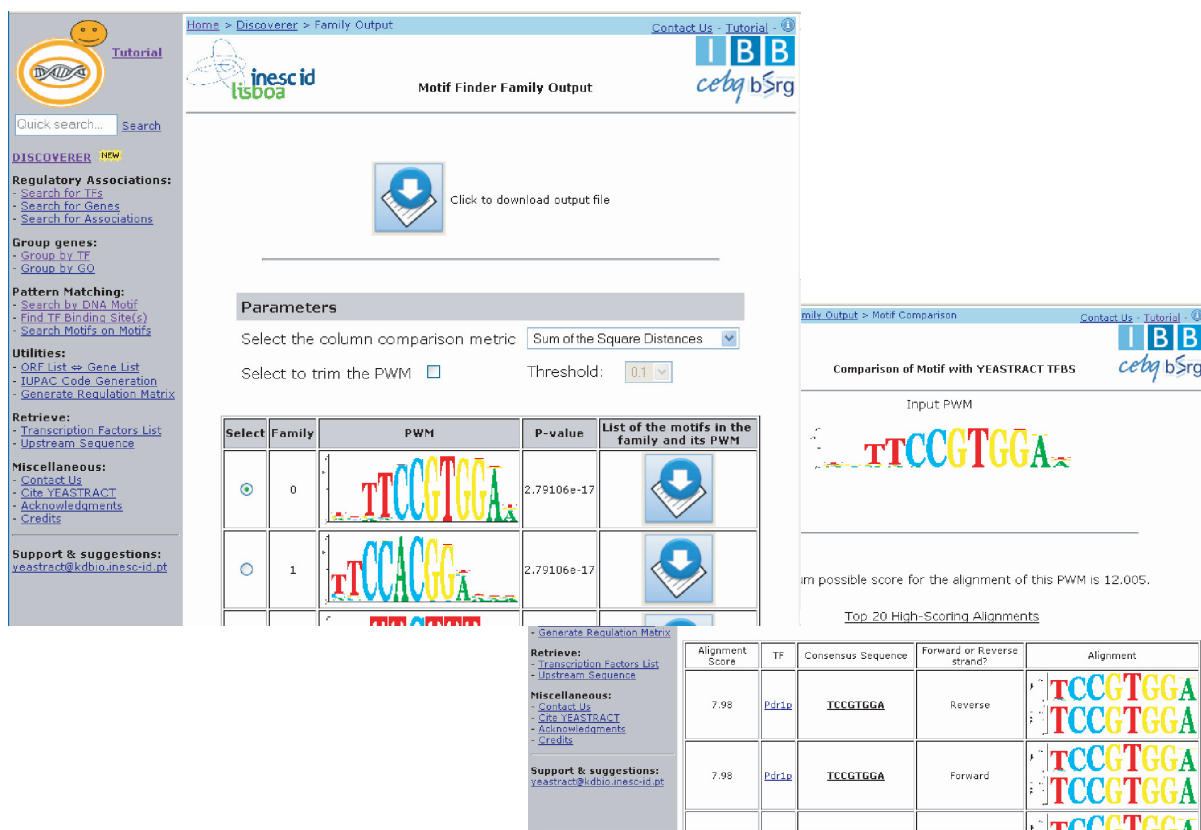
Tutorial

Quick search... Search

DISCOVERER NEW

Regulatory Associations:
- Search for TFs
- Search for Genes
- Search for Associations

Group genes:
- Group by TF
- Group by GO

Pattern Matching:
- Search by DNA Motif
- Find TF Binding Site(s)
- Search Motifs on Motifs

Utilities:
- ORF List ⇔ Gene List
- IUPAC Code Generation
- Generate Regulation Matrix

Retrieve:
- Transcription Factors List
- Upstream Sequence

Miscellaneous:
- Contact Us
- Cite YEASTRACT
- Acknowledgments
- Credits

Support & suggestions:
yeastract@kdbio.inesc-id.pt

Home > Discoverer > Family Output

Contact Us - Tutorial

inesc id lisboa

Motif Finder Family Output

IBB cebq bsrg

Click to download output file

Parameters

Select the column comparison metric Sum of the Square Distances

Select to trim the PWM Threshold: 0.1

| Select | Family | PWM | P-value | List of the motifs in the family and its PWM |
|---|---|---|---|---|
| ◉ | 0 | TTCCGTGGA | 2.79106e-17 | |
| ○ | 1 | TTCCACGGA | 2.79106e-17 | |

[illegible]mily Output > Motif Comparison

Contact Us - Tutorial

IBB cebq bsrg

Comparison of Motif with YEASTRACT TFBS

Input PWM

TTCCGTGGA

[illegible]m possible score for the alignment of this PWM is 12.005.

Top 20 High-Scoring Alignments

- Generate Regulation Matrix

Retrieve:
- Transcription Factors List
- Upstream Sequence

Miscellaneous:
- Contact Us
- Cite YEASTRACT
- Acknowledgments
- Credits

Support & suggestions:
yeastract@kdbio.inesc-id.pt

| Alignment Score | TF | Consensus Sequence | Forward or Reverse strand? | Alignment |
|---|---|---|---|---|
| 7.98 | Pdr1p | TCCGTGGA | Reverse | TCCGTGGA TCCGTGGA |
| 7.98 | Pdr1p | TCCGTGGA | Forward | TCCGTGGA TCCGTGGA |